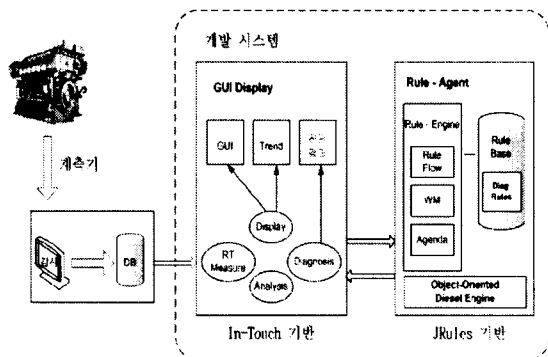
개발 시스템

계측기

감시

DB

GUI Display

GUI

Trend

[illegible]

Display

RT Measure

Analysis

Diagnosis

In-Touch 기반

Rule - Agent

Rule - Engine

Rule Flow

WM

Agenda

Rule Base

Diag Rules

Object-Oriented Diesel Engine

JRules 기반